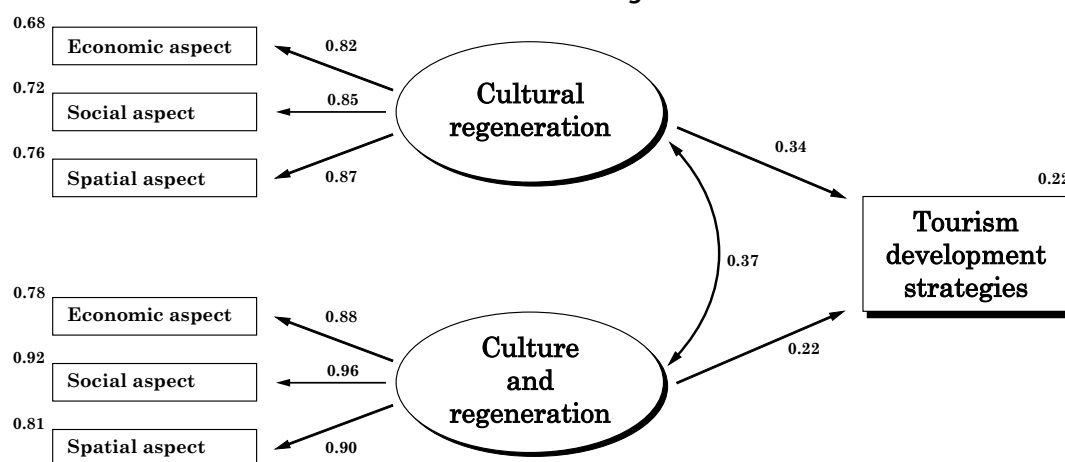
0.68
Economic aspect
0.82
0.72
Social aspect
0.85
0.76
Spatial aspect
0.87
Cultural regeneration
0.34
0.2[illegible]
Tourism development strategies
0.37
0.78
Economic aspect
0.88
0.92
Social aspect
0.96
0.81
Spatial aspect
0.90
Culture and regeneration
0.22